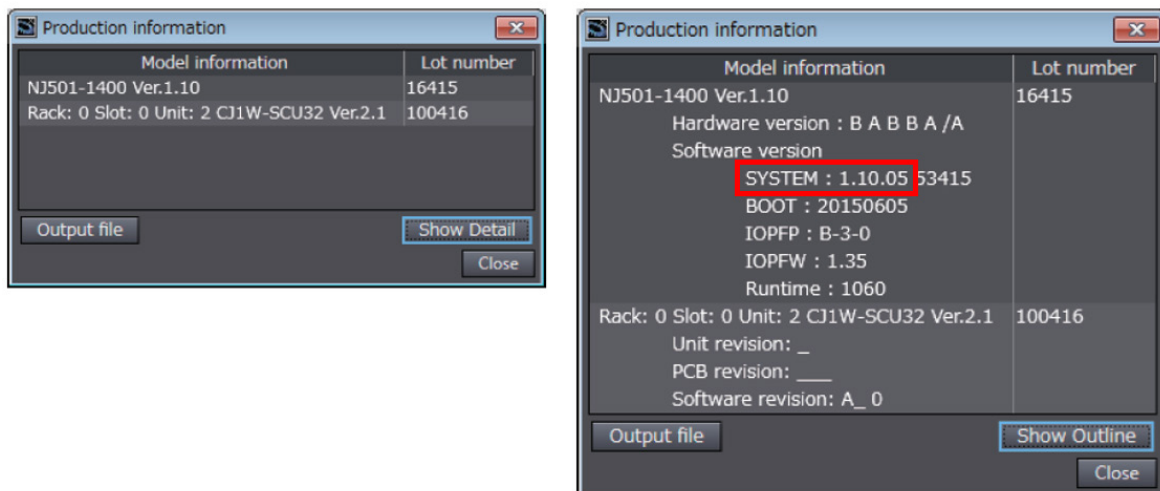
Production information

| Model information | Lot number |
|---|---|
| NJ501-1400 Ver.1.10 | 16415 |
| Rack: 0 Slot: 0 Unit: 2 CJ1W-SCU32 Ver.2.1 | 100416 |

Output file

Show Detail

Close

Production information

| Model information | Lot number |
|---|---|
| NJ501-1400 Ver.1.10 | 16415 |
| Hardware version : B A B B A /A | |
| Software version | |
| SYSTEM : 1.10.05 53415 | |
| BOOT : 20150605 | |
| IOPFP : B-3-0 | |
| IOPFW : 1.35 | |
| Runtime : 1060 | |
| Rack: 0 Slot: 0 Unit: 2 CJ1W-SCU32 Ver.2.1 | 100416 |
| Unit revision: _ | |
| PCB revision: ___ | |
| Software revision: A_ 0 | |

Output file

Show Outline

Close